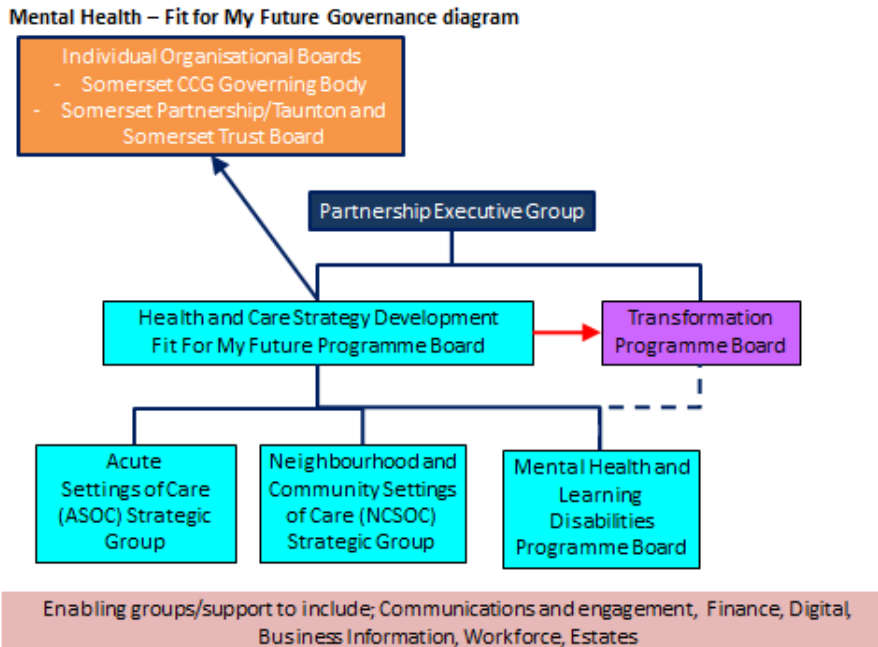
Mental Health – Fit for My Future Governance diagram

Individual Organisational Boards
- Somerset CCG Governing Body
- Somerset Partnership/Taunton and Somerset Trust Board

Partnership Executive Group

Health and Care Strategy Development Fit For My Future Programme Board

Transformation Programme Board

Acute Settings of Care (ASOC) Strategic Group

Neighbourhood and Community Settings of Care (NCSOC) Strategic Group

Mental Health and Learning Disabilities Programme Board

Enabling groups/support to include; Communications and engagement, Finance, Digital, Business Information, Workforce, Estates